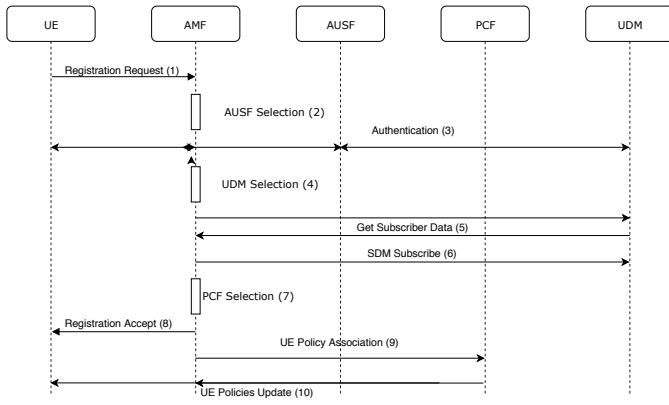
UE

AMF

AUSF

PCF

UDM

Registration Request (1)

AUSF Selection (2)

Authentication (3)

UDM Selection (4)

Get Subscriber Data (5)

SDM Subscribe (6)

PCF Selection (7)

Registration Accept (8)

UE Policy Association (9)

UE Policies Update (10)